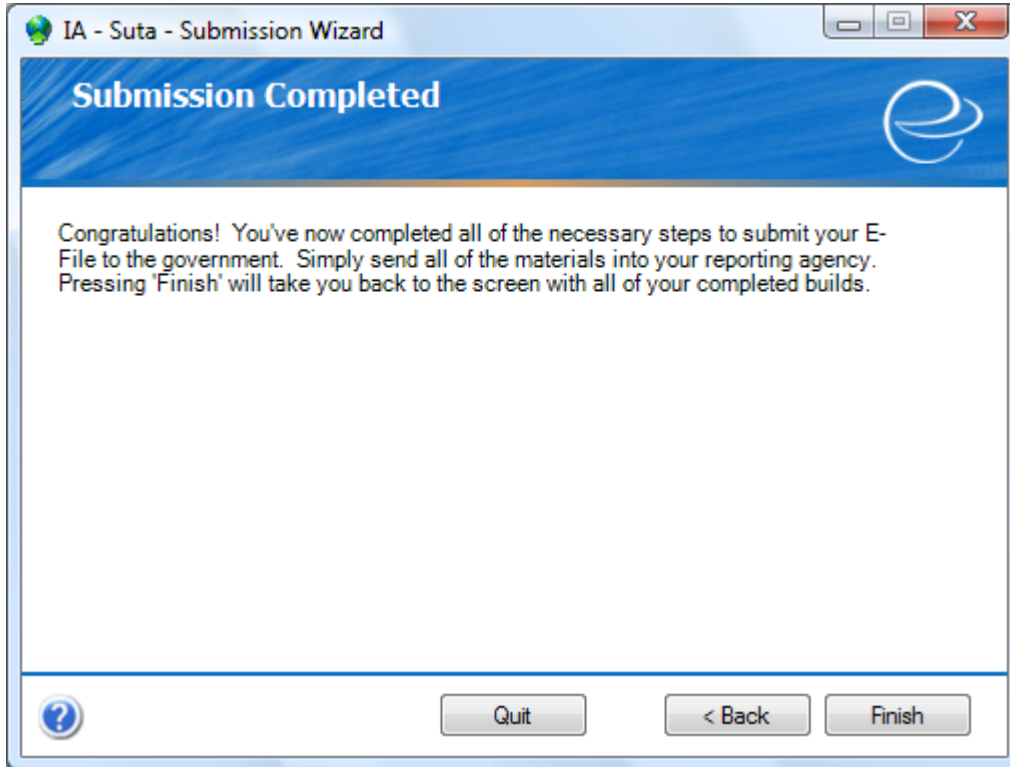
IA - Suta - Submission Wizard

Submission Completed

Congratulations! You've now completed all of the necessary steps to submit your E-File to the government. Simply send all of the materials into your reporting agency. Pressing 'Finish' will take you back to the screen with all of your completed builds.

Quit

< Back

Finish